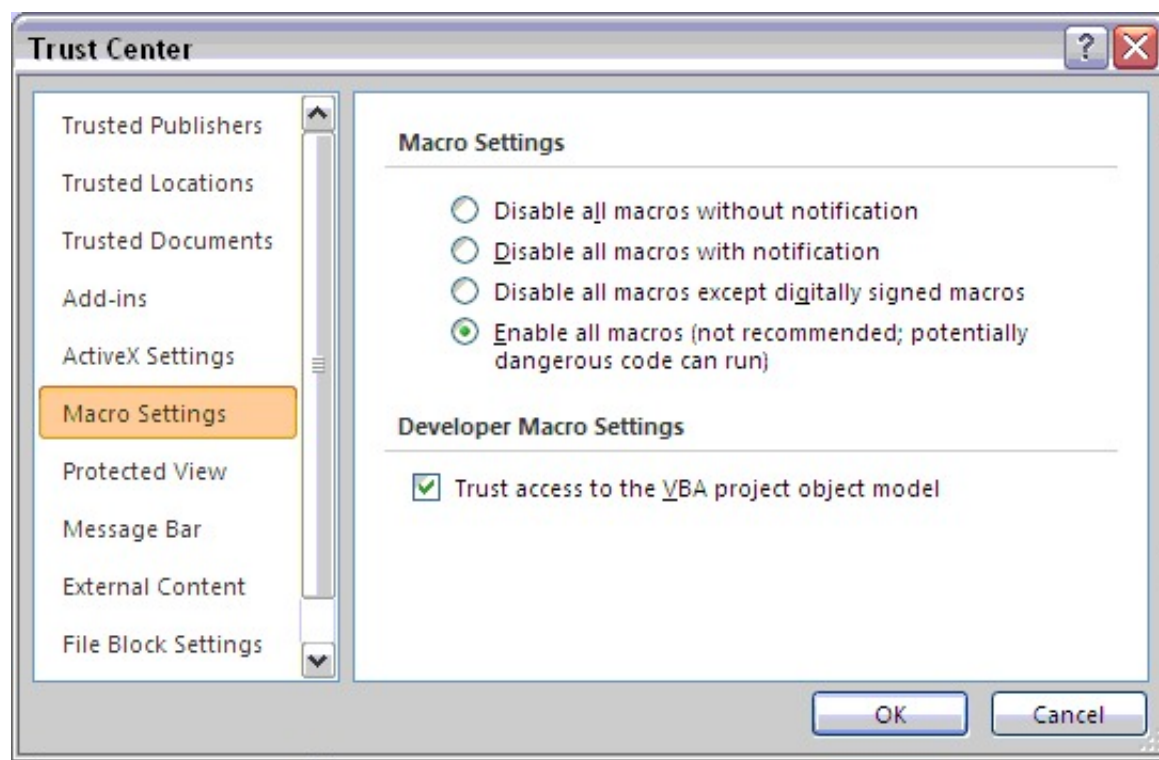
Trust Center

?

Trusted Publishers
Trusted Locations
Trusted Documents
Add-ins
ActiveX Settings
Macro Settings
Protected View
Message Bar
External Content
File Block Settings

Macro Settings

Disable all macros without notification
Disable all macros with notification
Disable all macros except digitally signed macros
Enable all macros (not recommended; potentially dangerous code can run)

Developer Macro Settings

Trust access to the VBA project object model

OK
Cancel